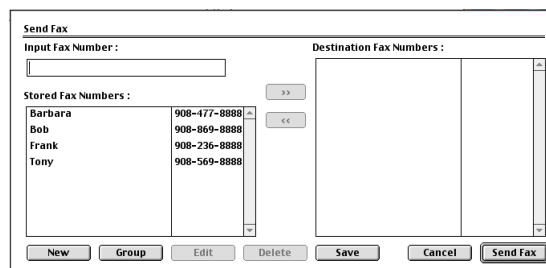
Send Fax

Input Fax Number :

Stored Fax Numbers :

| | |
|---|---|
| Barbara | 908-477-8888 |
| Bob | 908-869-8888 |
| Frank | 908-236-8888 |
| Tony | 908-569-8888 |

>>

<<

Destination Fax Numbers :

New Group Edit Delete Save Cancel Send Fax